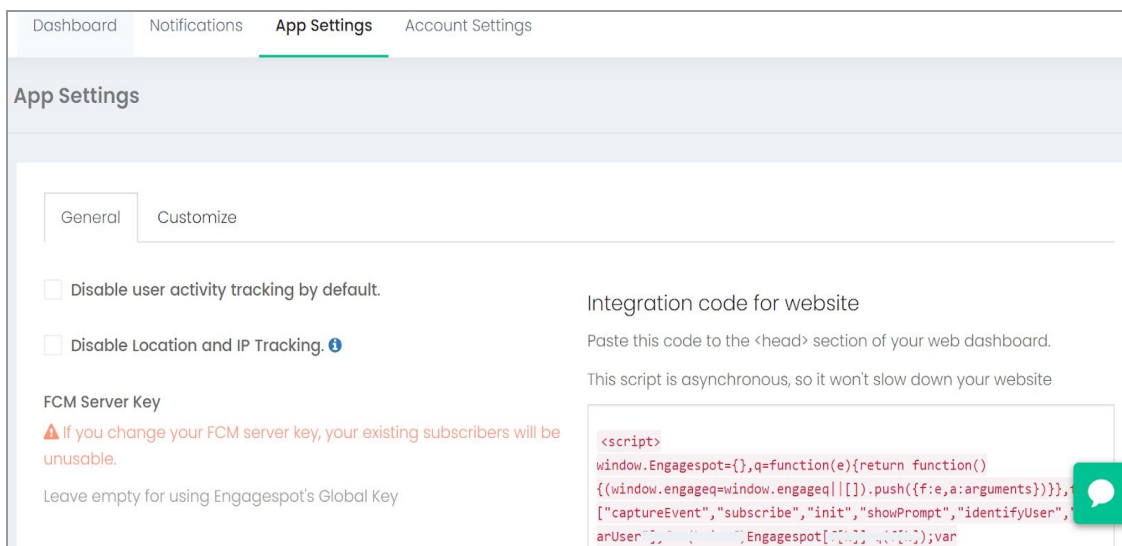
Dashboard Notifications App Settings Account Settings

App Settings

General Customize

Disable user activity tracking by default.

Disable Location and IP Tracking.

FCM Server Key

If you change your FCM server key, your existing subscribers will be unusable.

Leave empty for using Engagespot's Global Key

Integration code for website

Paste this code to the <head> section of your web dashboard.

This script is asynchronous, so it won't slow down your website

<script>
window.Engagespot={},q=function(e){return function()
{(window.engageq=window.engageq||[]).push({f:e,a:arguments})}},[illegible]
["captureEvent","subscribe","init","showPrompt","identifyUser",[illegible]
arUser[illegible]Engagespot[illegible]);var